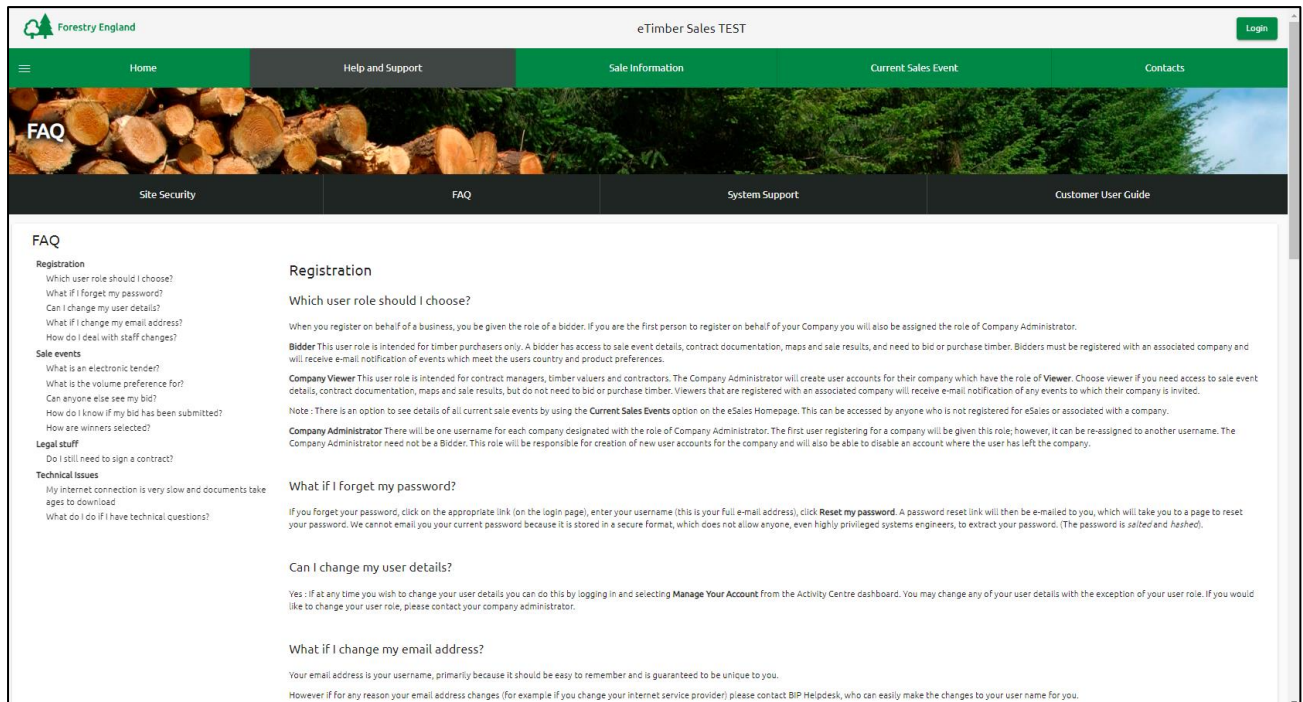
Forestry England

eTimber Sales TEST

Login

Home

Help and Support

Sale Information

Current Sales Event

Contacts

FAQ

Site Security

FAQ

System Support

Customer User Guide

FAQ

Registration
Which user role should I choose?
What if I forget my password?
Can I change my user details?
What if I change my email address?
How do I deal with staff changes?
Sale events
What is an electronic tender?
What is the volume preference for?
Can anyone else see my bid?
How do I know if my bid has been submitted?
How are winners selected?
Legal stuff
Do I still need to sign a contract?
Technical Issues
My internet connection is very slow and documents take ages to download
What do I do if I have technical questions?

Registration

Which user role should I choose?

When you register on behalf of a business, you be given the role of a bidder. If you are the first person to register on behalf of your Company you will also be assigned the role of Company Administrator.

Bidder This user role is intended for timber purchasers only. A bidder has access to sale event details, contract documentation, maps and sale results, and need to bid or purchase timber. Bidders must be registered with an associated company and will receive e-mail notification of events which meet the users country and product preferences.

Company Viewer This user role is intended for contract managers, timber valuers and contractors. The Company Administrator will create user accounts for their company which have the role of Viewer. Choose viewer if you need access to sale event details, contract documentation, maps and sale results, but do not need to bid or purchase timber. Viewers that are registered with an associated company will receive e-mail notification of any events to which their company is invited.

Note : There is an option to see details of all current sale events by using the Current Sales Events option on the eSales Homepage. This can be accessed by anyone who is not registered for eSales or associated with a company.

Company Administrator There will be one username for each company designated with the role of Company Administrator. The first user registering for a company will be given this role; however, it can be re-assigned to another username. The Company Administrator need not be a Bidder. This role will be responsible for creation of new user accounts for the company and will also be able to disable an account where the user has left the company.

What if I forget my password?

If you forget your password, click on the appropriate link (on the login page), enter your username (this is your full e-mail address), click Reset my password. A password reset link will then be e-mailed to you, which will take you to a page to reset your password. We cannot email you your current password because it is stored in a secure format, which does not allow anyone, even highly privileged systems engineers, to extract your password. (The password is salted and hashed).

Can I change my user details?

Yes : If at any time you wish to change your user details you can do this by logging in and selecting Manage Your Account from the Activity Centre dashboard. You may change any of your user details with the exception of your user role. If you would like to change your user role, please contact your company administrator.

What if I change my email address?

Your email address is your username, primarily because it should be easy to remember and is guaranteed to be unique to you.

However if for any reason your email address changes (for example if you change your internet service provider) please contact BIP Helpdesk, who can easily make the changes to your user name for you.